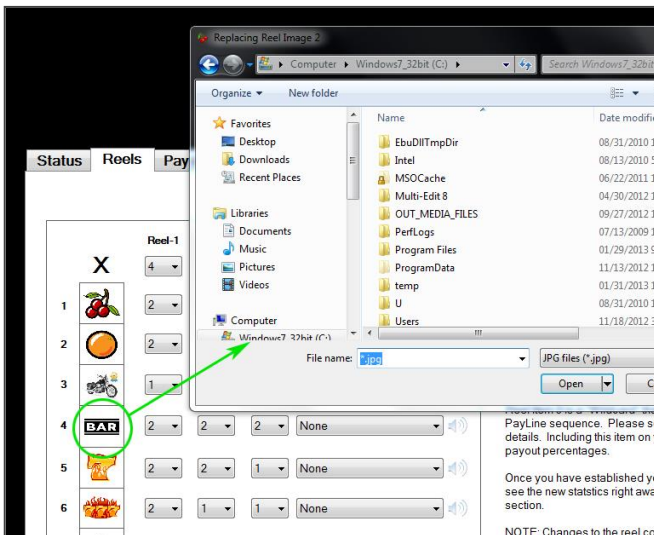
Replacing Reel Image 2

Computer ▸ Windows7_32bit (C:) ▸

Search Windows7_32bit

Organize ▾ New folder

Favorites
Desktop
Downloads
Recent Places

Libraries
Documents
Music
Pictures
Videos

Computer
Windows7_32bit (C:)

| Name | Date modifi |
|---|---|
| EbuDllTmpDir | 08/31/2010 1 |
| Intel | 08/13/2010 5 |
| MSOCache | 06/22/2011 1 |
| Multi-Edit 8 | 04/30/2012 1 |
| OUT_MEDIA_FILES | 09/27/2012 1 |
| PerfLogs | 07/13/2009 1 |
| Program Files | 01/29/2013 9 |
| ProgramData | 11/13/2012 1 |
| temp | 01/31/2013 1 |
| U | 08/31/2010 1 |
| Users | 11/18/2012 3 |

File name: *.jpg

JPG files (*.jpg)

Open

C

Status Reels Pay

Reel-1

X 4

1 2
2 2
3 1
4 BAR 2 2 2 None
5 2 2 1 None
6 2 1 1 None

PayLine sequence. Please s details. Including this item on payout percentages.

Once you have established y see the new statistics right awa section.

NOTE: Changes to the reel co